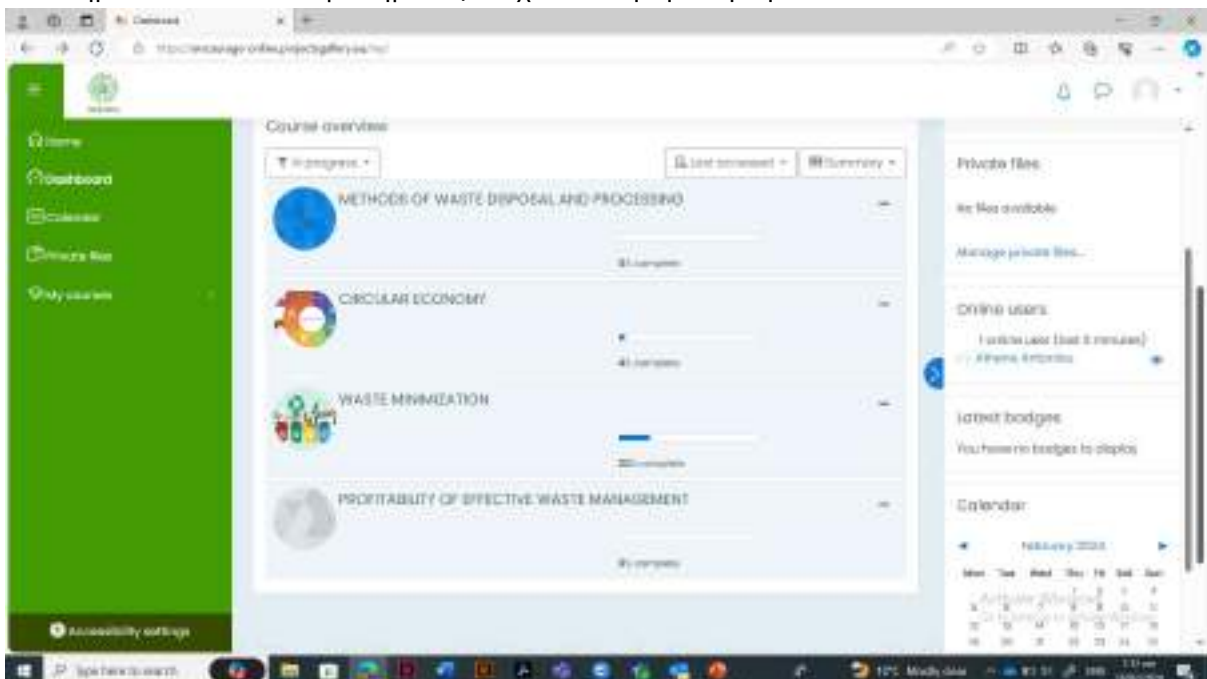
Dashboard

Home
Dashboard
Calendar
Private files
My courses

Accessibility settings

Course overview

In progress
Last accessed
Summary

METHODS OF WASTE DISPOSAL AND PROCESSING
0% complete

CIRCULAR ECONOMY
4% complete

WASTE MINIMIZATION
20% complete

PROFITABILITY OF EFFECTIVE WASTE MANAGEMENT
0% complete

Private files
No files available
Manage private files...

Online users
1 online user (last 5 minutes)
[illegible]

Latest badges
You have no badges to display

Calendar
February 2024
Mon Tue Wed Thu Fri Sat Sun

Activate Windows
Go to Settings to activate Windows.

Type here to search
13°C Mostly clear